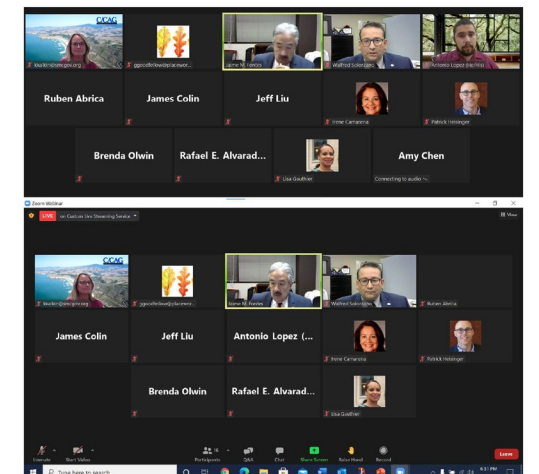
CCAG

kbutler@smcgov.org

ggoodfellow@placewor...

Jaime M. Fontes

Walfred Solorzano

Antonio Lopez (he/him)

Ruben Abrica

James Colin

Jeff Liu

Irene Camarena

Patrick Heisinger

Brenda Olwin

Rafael E. Alvarad...

Lisa Gauthier

Amy Chen

Connecting to audio ...

Zoom Webinar

LIVE on Custom Live Streaming Service

View

CCAG

kbutler@smcgov.org

ggoodfellow@placewor...

Jaime M. Fontes

Walfred Solorzano

Ruben Abrica

James Colin

Jeff Liu

Antonio Lopez (...

Irene Camarena

Patrick Heisinger

Brenda Olwin

Rafael E. Alvarad...

Lisa Gauthier

Unmute

Start Video

Participants

Q&A

Chat

Share Screen

Raise Hand

Record

Leave

Type here to search

6:31 PM